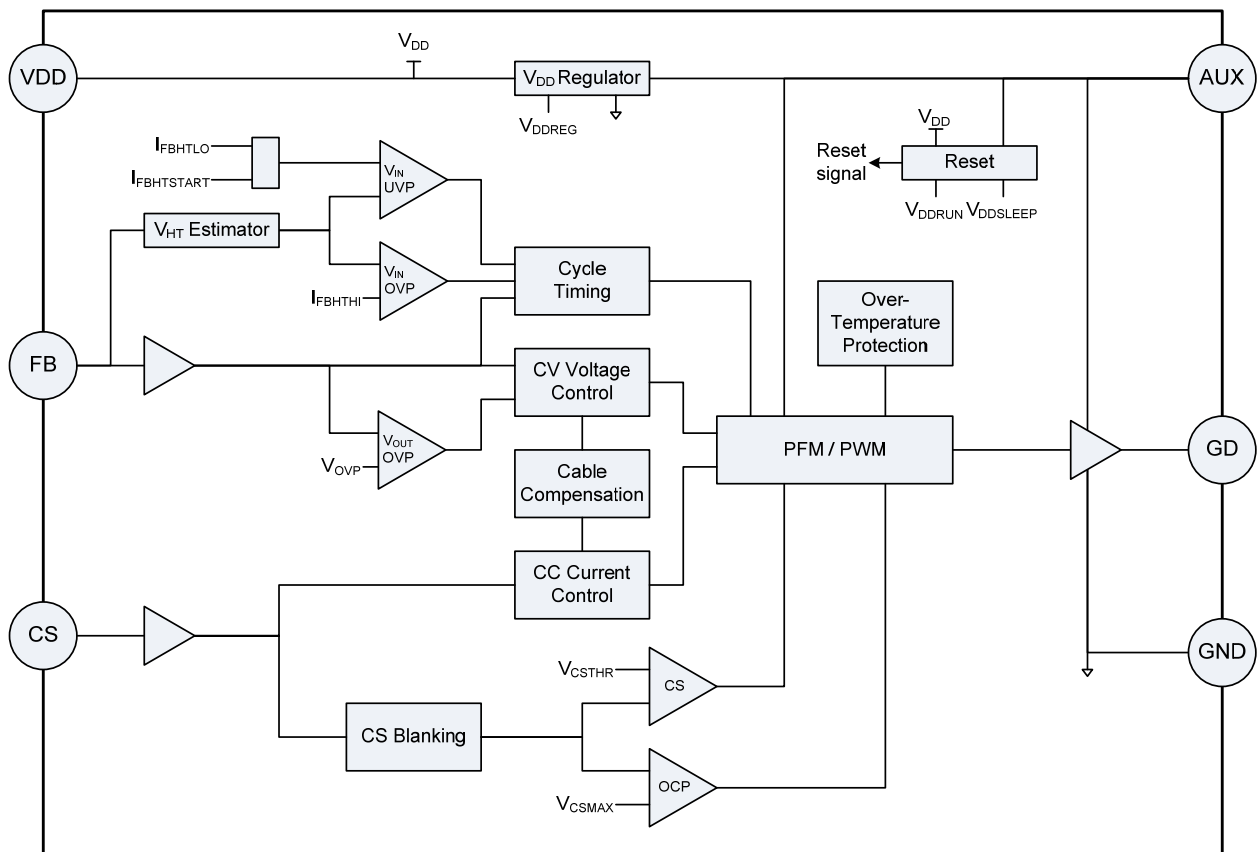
VDD

$V_{DD}$

$V_{DD}$ Regulator

$V_{DDREG}$

AUX

$V_{DD}$

Reset signal

Reset

$V_{DDRUN}$ $V_{DDSLEEP}$

$I_{FBHTLO}$

$I_{FBHTSTART}$

$V_{IN}$ UVP

$V_{HT}$ Estimator

$V_{IN}$ OVP

$I_{FBHTHI}$

Cycle Timing

Over-Temperature Protection

FB

CV Voltage Control

$V_{OUT}$ OVP

$V_{OVP}$

PFM / PWM

GD

Cable Compensation

CC Current Control

CS

GND

$V_{CSTHR}$

CS

CS Blanking

OCP

$V_{CSMAX}$